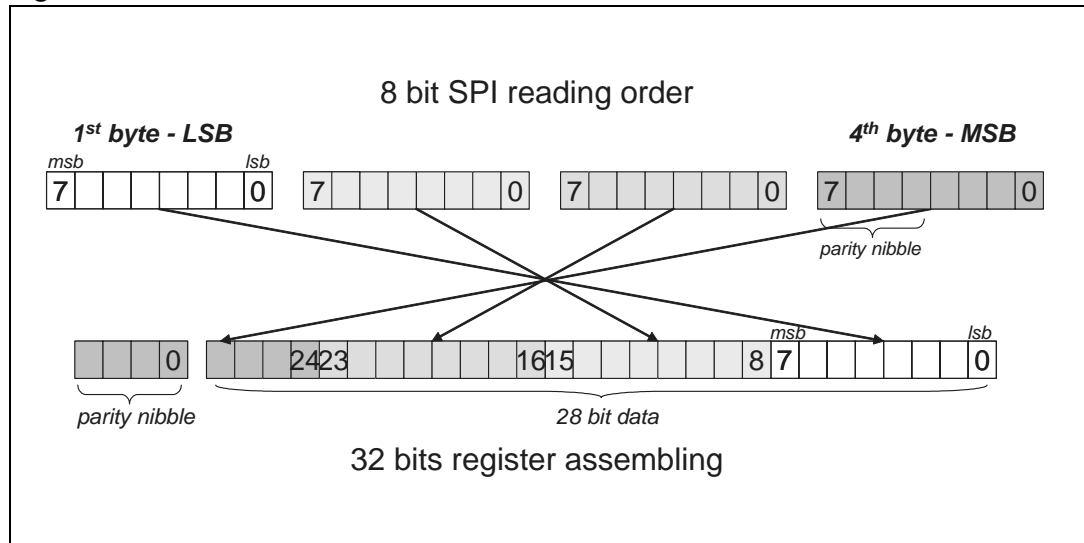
8 bit SPI reading order

$1^{st}$ byte - LSB

$4^{th}$ byte - MSB

msb

lsb

7

0

7

0

7

0

7

0

parity nibble

msb

lsb

0

24

23

16

15

8

7

0

parity nibble

28 bit data

32 bits register assembling